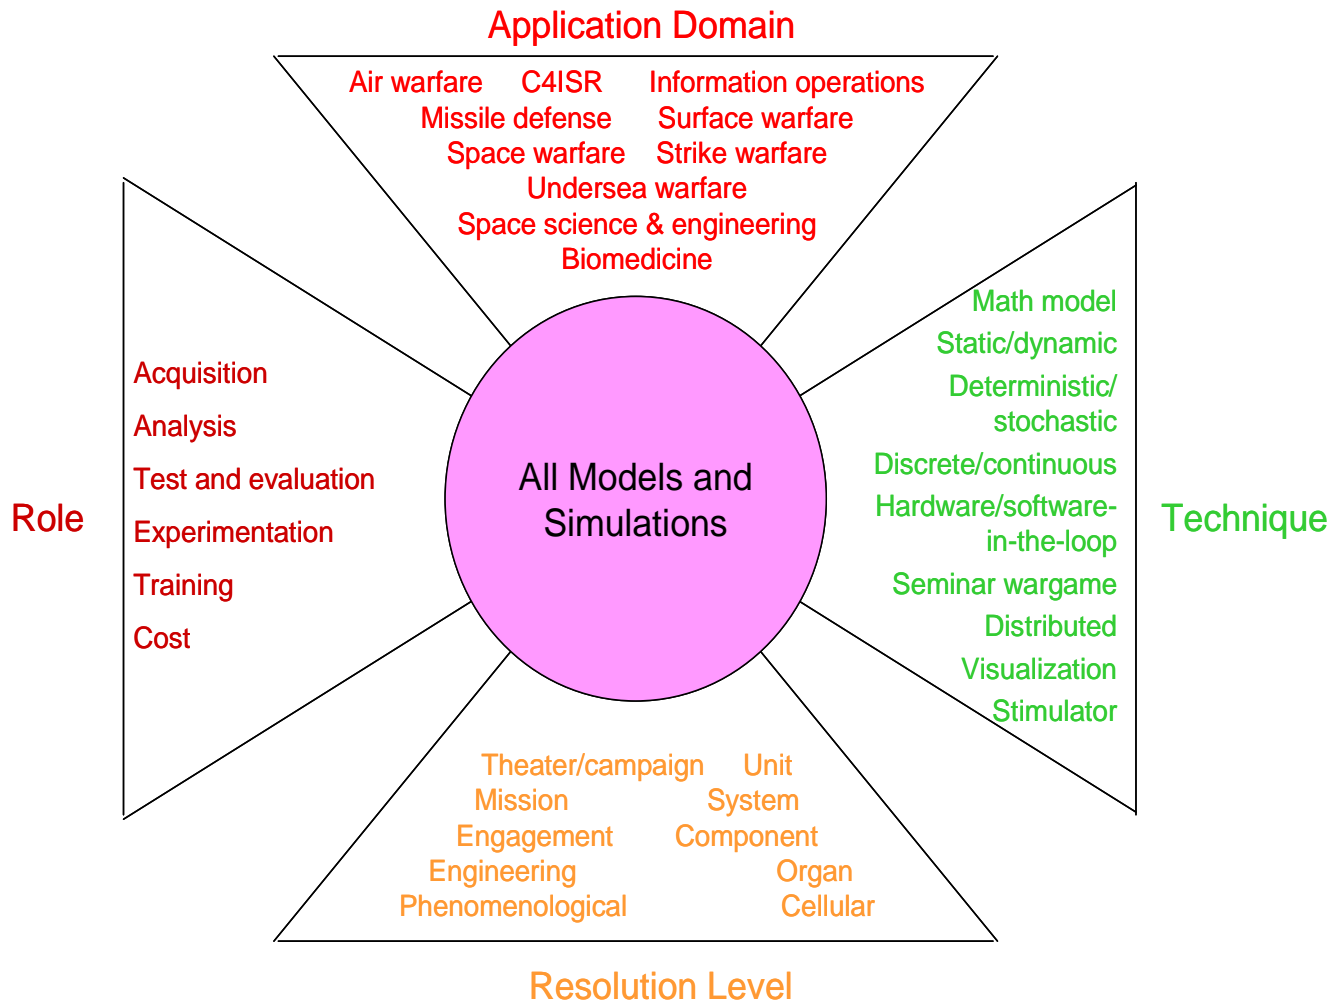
Application Domain

Air warfare C4ISR Information operations
Missile defense Surface warfare
Space warfare Strike warfare
Undersea warfare
Space science & engineering
Biomedicine

Role

Acquisition
Analysis
Test and evaluation
Experimentation
Training
Cost

All Models and Simulations

Technique

Math model
Static/dynamic
Deterministic/stochastic
Discrete/continuous
Hardware/software-in-the-loop
Seminar wargame
Distributed
Visualization
Stimulator

Theater/campaign Unit
Mission System
Engagement Component
Engineering Organ
Phenomenological Cellular

Resolution Level